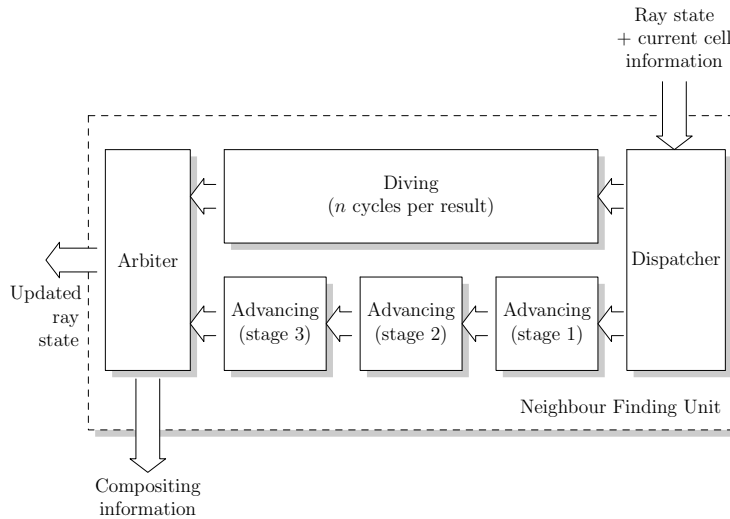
Ray state
+ current cell
information

Arbiter

Diving
($n$ cycles per result)

Dispatcher

Advancing
(stage 3)

Advancing
(stage 2)

Advancing
(stage 1)

Updated
ray
state

Neighbour Finding Unit

Compositing
information